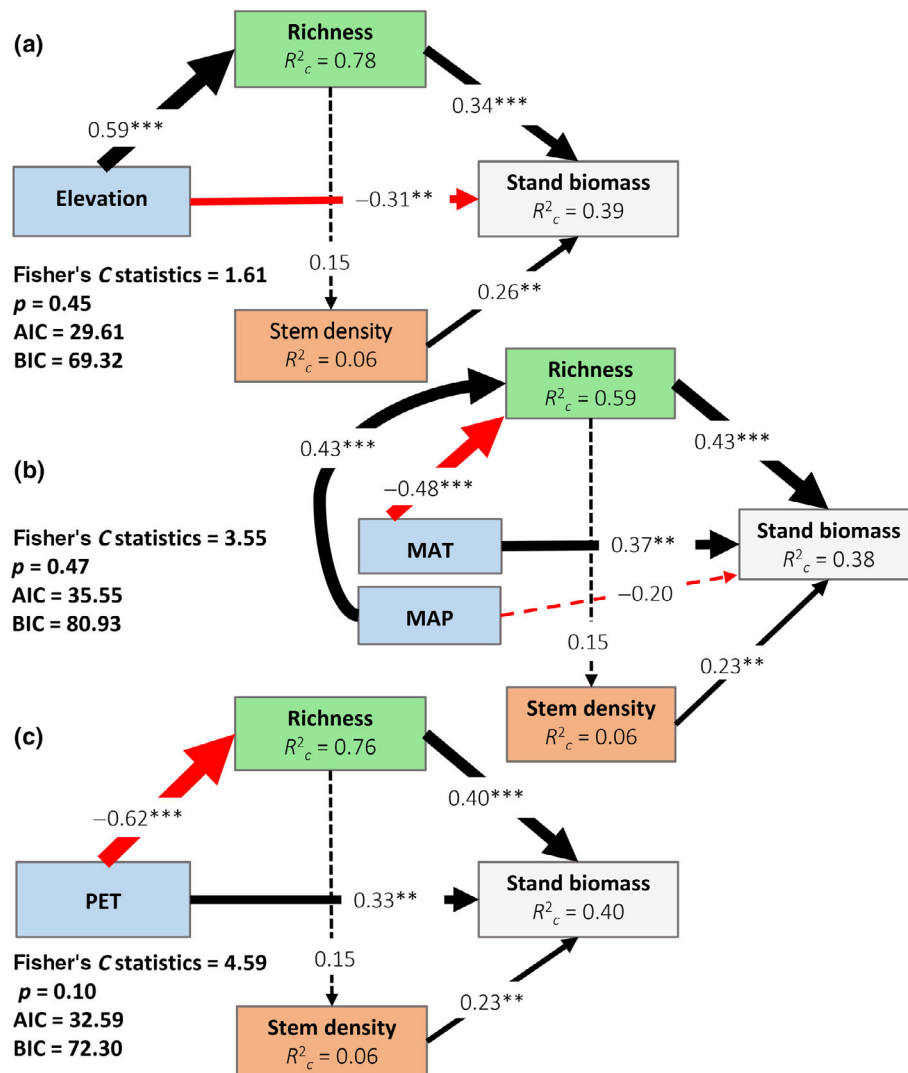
(a)

Richness
$R^2_c$ = 0.78

0.59***

0.34***

Elevation

−0.31**

Stand biomass
$R^2_c$ = 0.39

Fisher's $C$ statistics = 1.61
$p$ = 0.45
AIC = 29.61
BIC = 69.32

0.15

0.26**

Stem density
$R^2_c$ = 0.06

(b)

Richness
$R^2_c$ = 0.59

0.43***

0.43***

−0.48***

Fisher's $C$ statistics = 3.55
$p$ = 0.47
AIC = 35.55
BIC = 80.93

MAT

0.37**

Stand biomass
$R^2_c$ = 0.38

MAP

−0.20

0.15

0.23**

Stem density
$R^2_c$ = 0.06

(c)

Richness
$R^2_c$ = 0.76

−0.62***

0.40***

PET

0.33**

Stand biomass
$R^2_c$ = 0.40

Fisher's $C$ statistics = 4.59
$p$ = 0.10
AIC = 32.59
BIC = 72.30

0.15

0.23**

Stem density
$R^2_c$ = 0.06